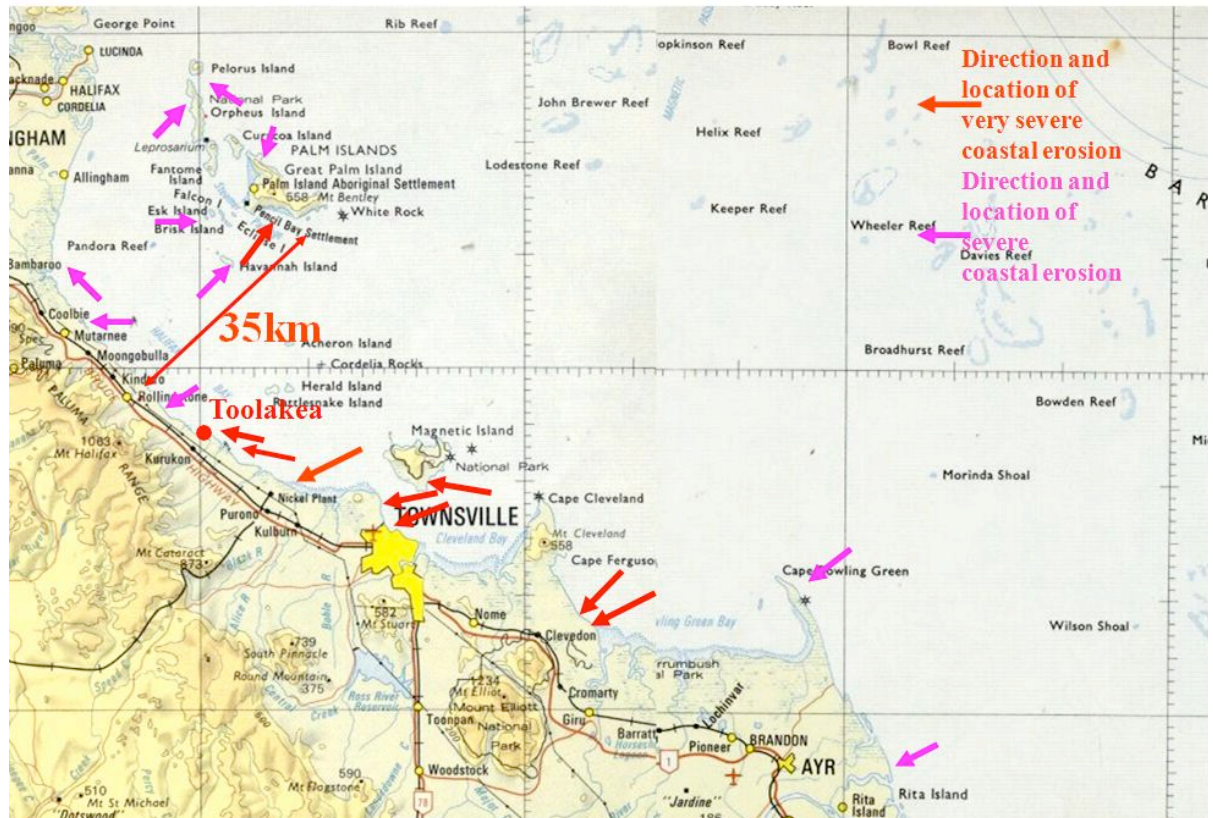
George Point
Rib Reef
opkinson Reef
Bowl Reef
Direction and location of very severe coastal erosion
Direction and location of severe coastal erosion
LUCINDA
ackinade
HALIFAX
CORDELIA
Pelorus Island
National Park
Orpheus Island
John Brewer Reef
Helix Reef
IGHAM
Leprosarium
Curacoa Island
PALM ISLANDS
Great Palm Island
Palm Island Aboriginal Settlement
658 Mt Bentley
Lodestone Reef
Fantome Island
Allingham
Falcon I
Esk Island
Brisk Island
White Rock
Pencil Bay Settlement
Eclipse I
Keeper Reef
Wheeler Reef
Davies Reef
Pandora Reef
Havannah Island
Bambaroo
Coolbie
Mutarnee
Moongobulla
35km
Acheron Island
Cordelia Rocks
Broadhurst Reef
Paluma
Kinduro
Rollingstone
Herald Island
Rattlesnake Island
Toolakea
Bowden Reef
Magnetic Island
National Park
1083 Mt Halifax
Kurukan
PALUMA RANGE
HIGHWAY
Morinda Shoal
Nickel Plant
Cape Cleveland
TOWNSVILLE
Purono
Kulburn
Mt Cleveland
558
Cleveland Bay
Mt Cataract 873
Cape Ferguson
Cape Bowling Green
582 Mt Stuart
Nome
Clevedon
Bowling Green Bay
Wilson Shoal
739 South Pinnacle
Round Mountain 375
Ross River Reservoir
1234 Mt Elliot
Mount Elliott National Park
Cromarty
Toonpan
Giru
Barratt
Pioneer
BRANDON
AYR
Lochinvar
Bururrumbush National Park
Woodstock
590 Mt Flagstone
510 Mt St Michael
"Dotswood"
"Jardine"
Rita Island